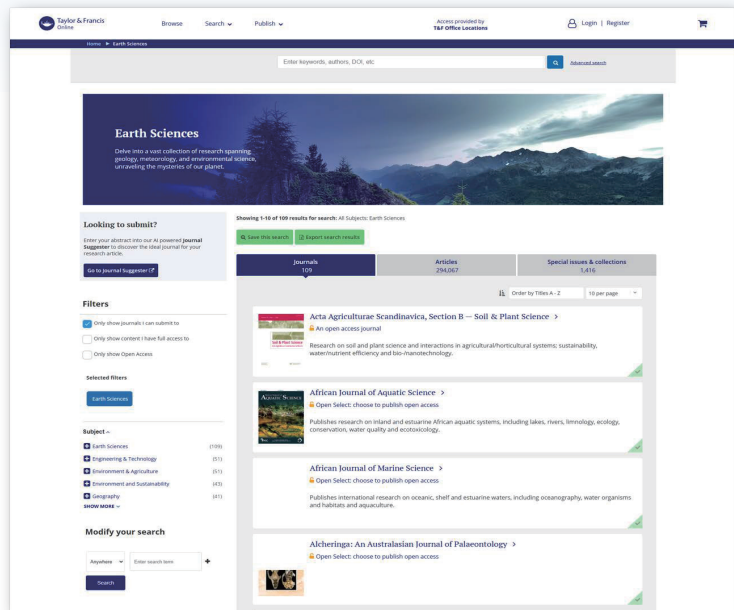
Taylor & Francis Online

Browse Search Publish

Access provided by T&F Office Locations

Login | Register

Home ▶ Earth Sciences

Enter keywords, authors, DOI, etc

Advanced search

Earth Sciences

Delve into a vast collection of research spanning geology, meteorology, and environmental science, unraveling the mysteries of our planet.

Looking to submit?

Enter your abstract into our AI powered Journal Suggester to discover the ideal journal for your research article.

Go to Journal Suggester

Showing 1-10 of 109 results for search: All Subjects: Earth Sciences

Save this search

Export search results

| Journals | Articles | Special issues & collections |
|---|---|---|
| 109 | 294,067 | 1,416 |

Order by Titles A - Z

10 per page

Filters

Only show journals I can submit to

Only show content I have full access to

Only show Open Access

Selected filters

Earth Sciences

Subject

Earth Sciences (109)

Engineering & Technology (51)

Environment & Agriculture (51)

Environment and Sustainability (43)

Geography (41)

SHOW MORE

Modify your search

Anywhere

Enter search term

Search

Acta Agriculturae Scandinavica, Section B — Soil & Plant Science >

An open access journal

Research on soil and plant science and interactions in agricultural/horticultural systems; sustainability, water/nutrient efficiency and bio-/nanotechnology.

African Journal of Aquatic Science >

Open Select: choose to publish open access

Publishes research on inland and estuarine African aquatic systems, including lakes, rivers, limnology, ecology, conservation, water quality and ecotoxicology.

African Journal of Marine Science >

Open Select: choose to publish open access

Publishes international research on oceanic, shelf and estuarine waters, including oceanography, water organisms and habitats and aquaculture.

Alcheringa: An Australasian Journal of Palaeontology >

Open Select: choose to publish open access